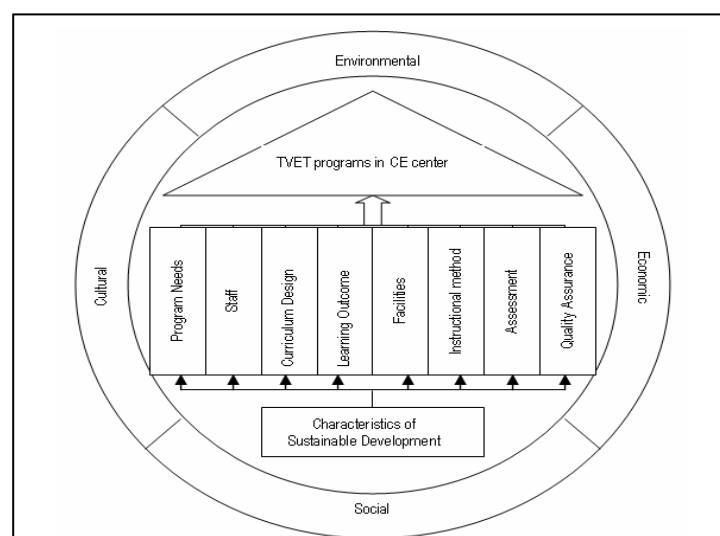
Environmental

TVET programs in CE center

Cultural

Program Needs

Staff

Curriculum Design

Learning Outcome

Facilites

Instructional method

Assessment

Quality Assurance

Economic

Characteristics of Sustainable Development

Social